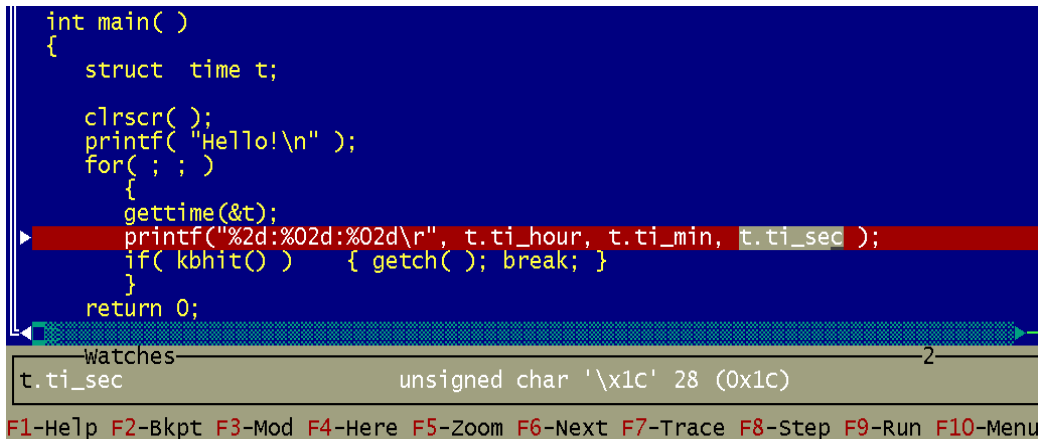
int main( )
{
struct time t;

clrscr( );
printf( "Hello!\n" );
for( ; ; )
{
gettime(&t);
printf("%2d:%02d:%02d\r", t.ti_hour, t.ti_min, t.ti_sec );
if( kbhit() )    { getch( ); break; }
}
return 0;

Watches 2
t.ti_sec unsigned char '\x1C' 28 (0x1C)

F1-Help F2-Bkpt F3-Mod F4-Here F5-Zoom F6-Next F7-Trace F8-Step F9-Run F10-Menu